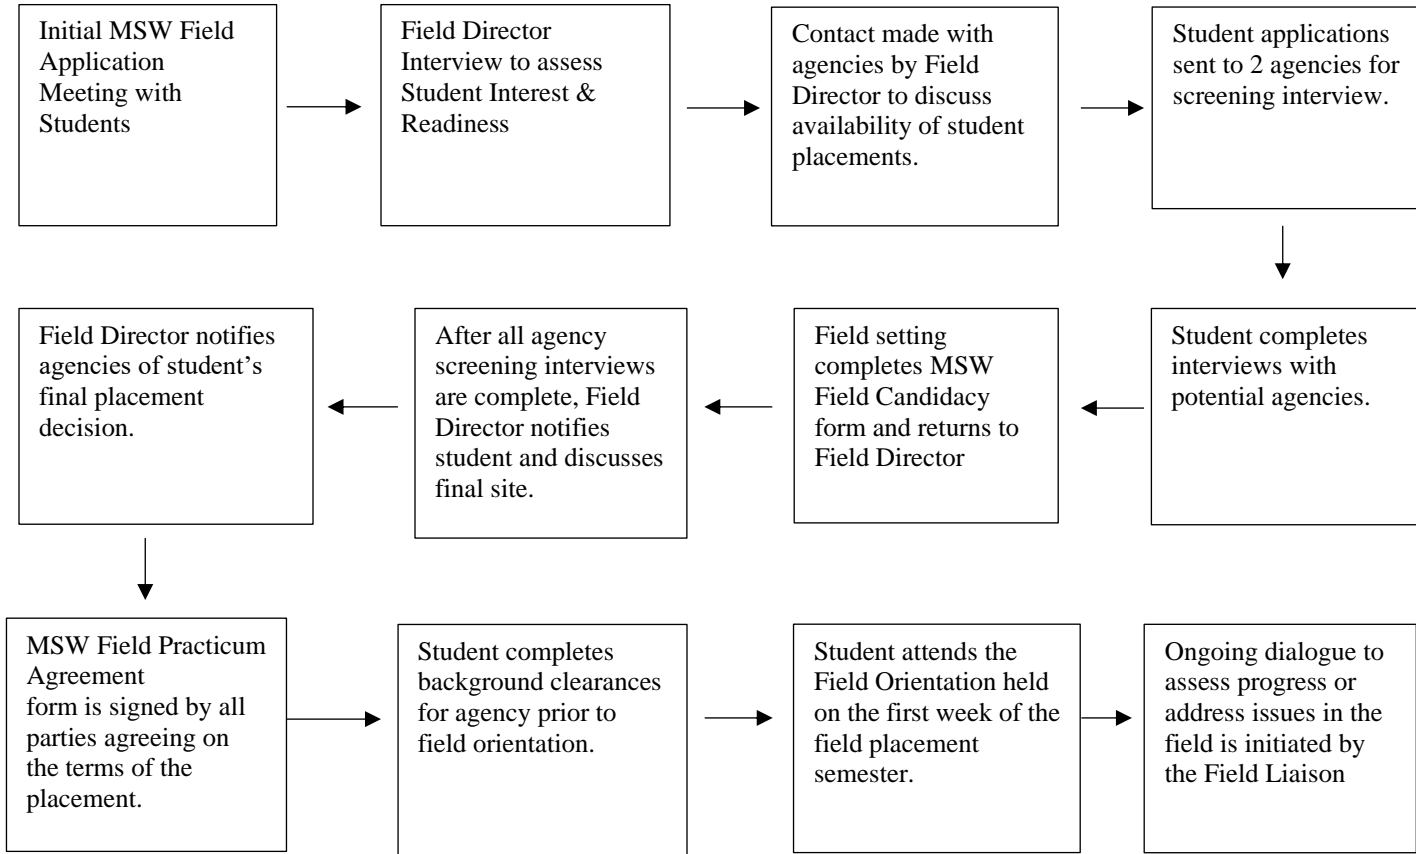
Initial MSW Field Application Meeting with Students

Field Director Interview to assess Student Interest & Readiness

Contact made with agencies by Field Director to discuss availability of student placements.

Student applications sent to 2 agencies for screening interview.

Student completes interviews with potential agencies.

Field setting completes MSW Field Candidacy form and returns to Field Director

After all agency screening interviews are complete, Field Director notifies student and discusses final site.

Field Director notifies agencies of student's final placement decision.

MSW Field Practicum Agreement form is signed by all parties agreeing on the terms of the placement.

Student completes background clearances for agency prior to field orientation.

Student attends the Field Orientation held on the first week of the field placement semester.

Ongoing dialogue to assess progress or address issues in the field is initiated by the Field Liaison